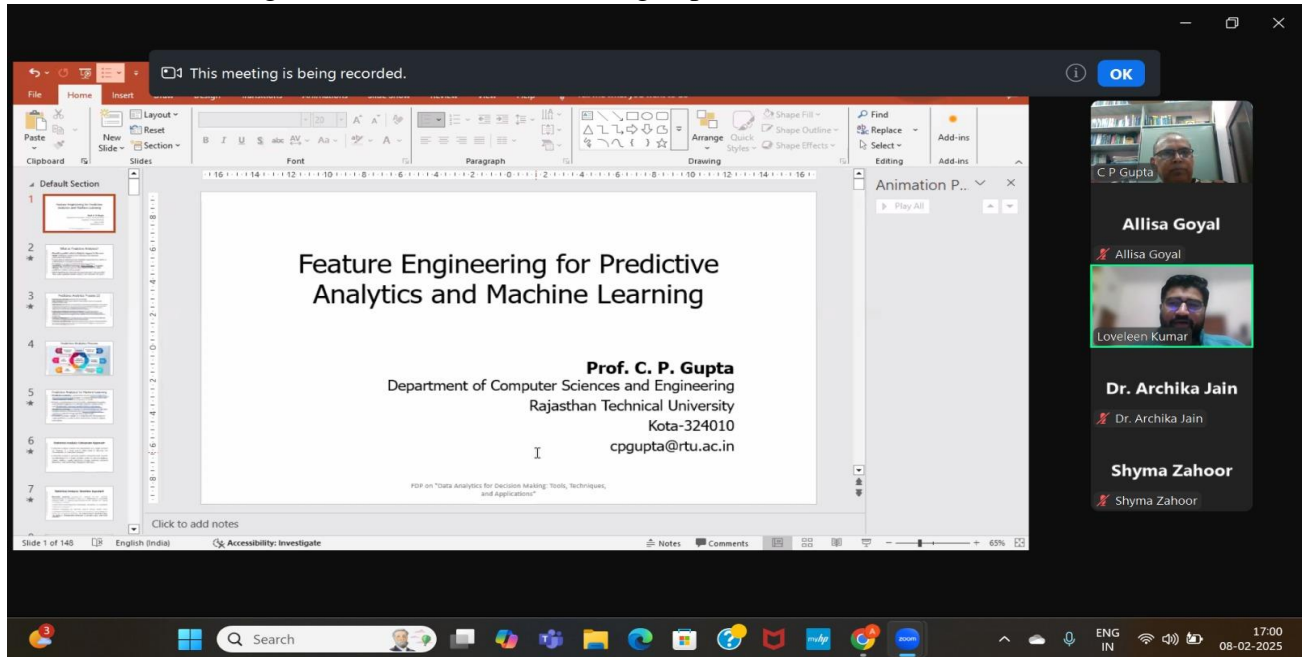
This meeting is being recorded.

OK

File Home Insert

Paste Clipboard New Slide Layout Reset Section Slides Font Paragraph Drawing Arrange Quick Styles Shape Fill Shape Outline Shape Effects Find Replace Select Editing Add-ins Add-ins

Default Section

Animation P...

Play All

Feature Engineering for Predictive Analytics and Machine Learning

Prof. C. P. Gupta
Department of Computer Sciences and Engineering
Rajasthan Technical University
Kota-324010
cpgupta@rtu.ac.in

FDP on "Data Analytics for Decision Making: Tools, Techniques, and Applications"

Click to add notes

Slide 1 of 148 English (India) Accessibility: Investigate Notes Comments 65%

C P Gupta

Allisa Goyal
Allisa Goyal

Loveleen Kumar

Dr. Archika Jain
Dr. Archika Jain

Shyma Zahoor
Shyma Zahoor

Search

ENG IN 17:00 08-02-2025